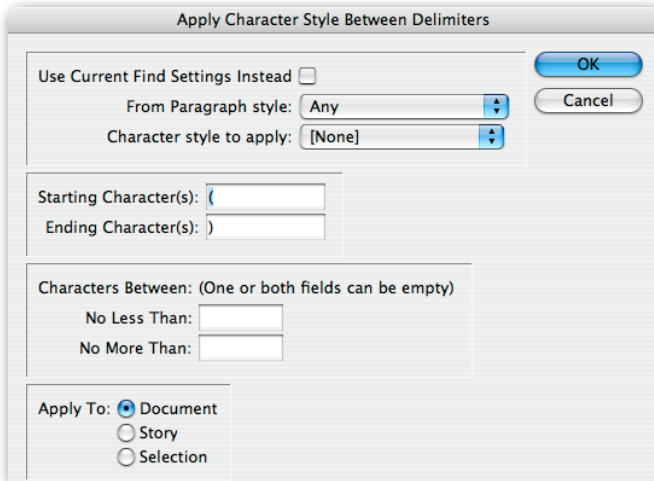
Apply Character Style Between Delimiters

OK

Cancel

Use Current Find Settings Instead

From Paragraph style: Any

Character style to apply: [None]

Starting Character(s): (

Ending Character(s): )

Characters Between: (One or both fields can be empty)

No Less Than:

No More Than:

Apply To: Document

Story

Selection